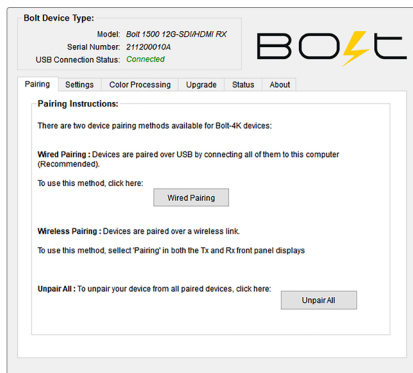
Bolt Device Type:

Model: Bolt 1500 12G-SDI/HDMI RX
Serial Number: 211200010A
USB Connection Status: Connected

BOLT

Pairing | Settings | Color Processing | Upgrade | Status | About

Pairing Instructions:

There are two device pairing methods available for Bolt-4K devices:

Wired Pairing : Devices are paired over USB by connecting all of them to this computer (Recommended).

To use this method, click here:

Wired Pairing

Wireless Pairing : Devices are paired over a wireless link.

To use this method, sellect 'Pairing' in both the Tx and Rx front panel displays

Unpair All : To unpair your device from all paired devices, click here:

Unpair All